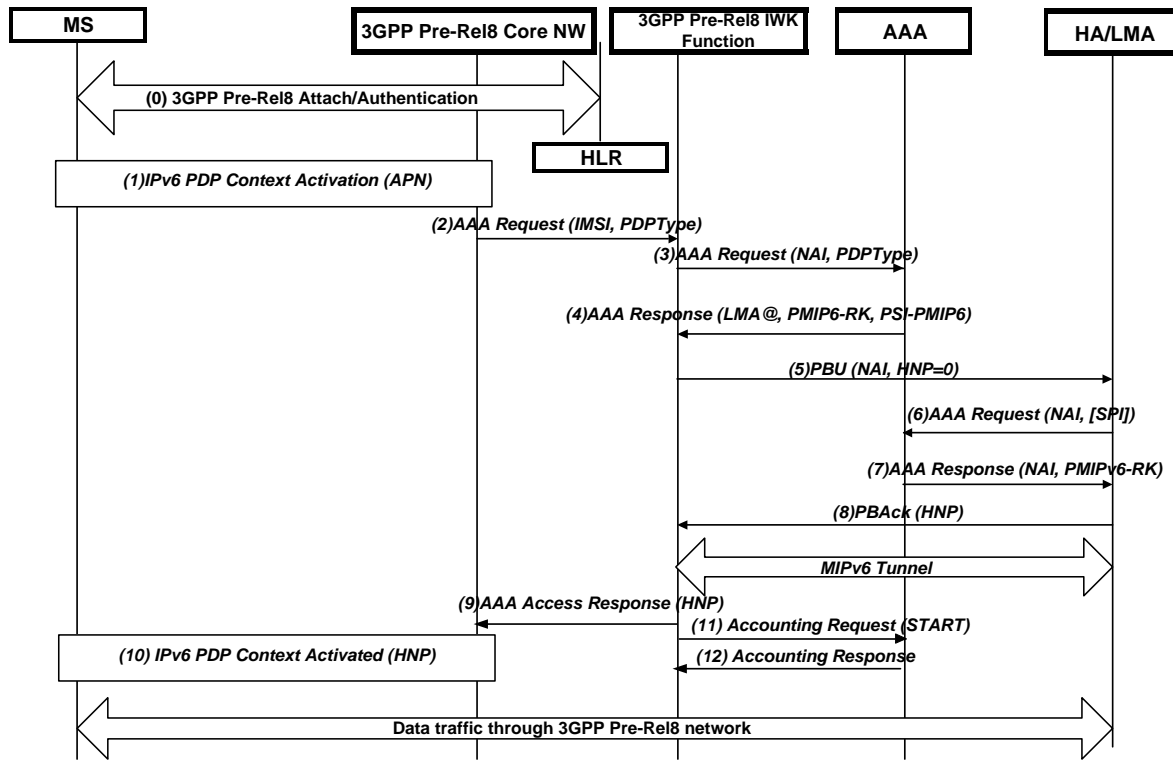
MS

3GPP Pre-Rel8 Core NW

3GPP Pre-Rel8 IWK Function

AAA

HA/LMA

(0) 3GPP Pre-Rel8 Attach/Authentication

HLR

(1)IPv6 PDP Context Activation (APN)

(2)AAA Request (IMSI, PDPType)

(3)AAA Request (NAI, PDPType)

(4)AAA Response (LMA@, PMIP6-RK, PSI-PMIP6)

(5)PBU (NAI, HNP=0)

(6)AAA Request (NAI, [SPI])

(7)AAA Response (NAI, PMIPv6-RK)

(8)PBAck (HNP)

MIPv6 Tunnel

(9)AAA Access Response (HNP)

(11) Accounting Request (START)

(10) IPv6 PDP Context Activated (HNP)

(12) Accounting Response

Data traffic through 3GPP Pre-Rel8 network